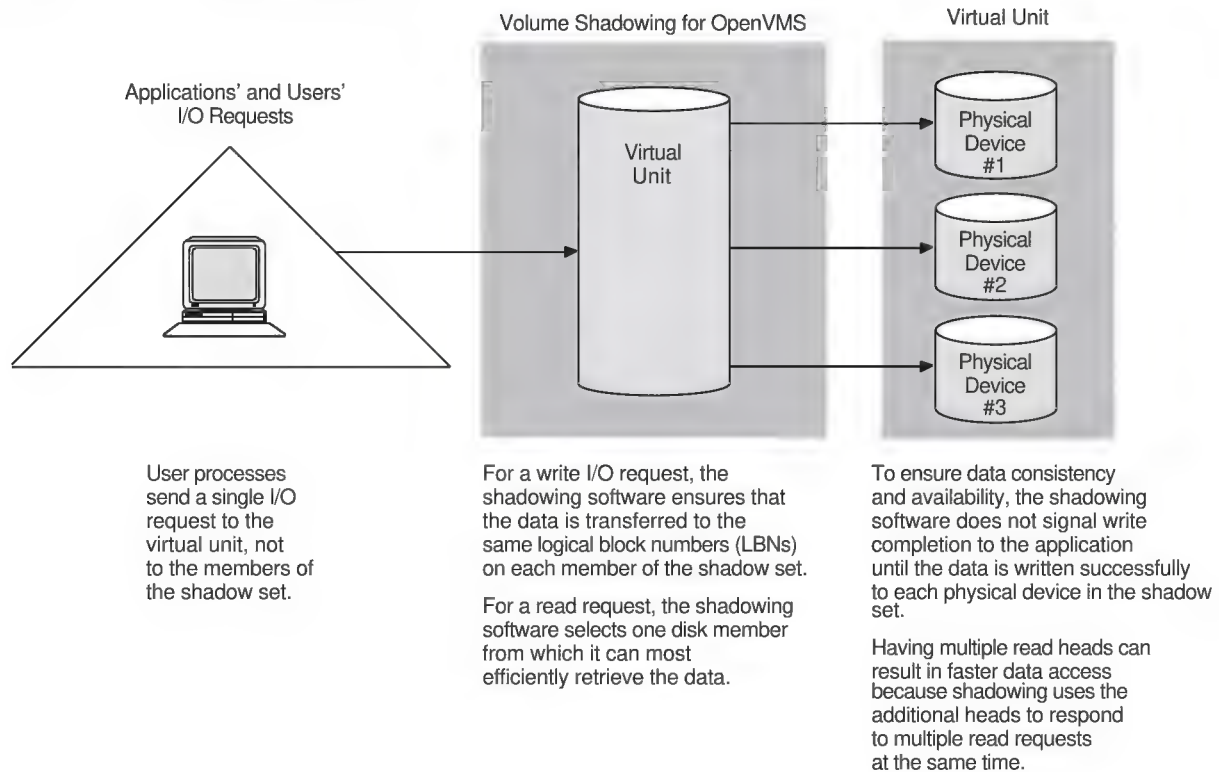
Volume Shadowing for OpenVMS

Virtual Unit

Applications' and Users' I/O Requests

Virtual Unit

Physical Device #1

Physical Device #2

Physical Device #3

User processes send a single I/O request to the virtual unit, not to the members of the shadow set.

For a write I/O request, the shadowing software ensures that the data is transferred to the same logical block numbers (LBNs) on each member of the shadow set.

For a read request, the shadowing software selects one disk member from which it can most efficiently retrieve the data.

To ensure data consistency and availability, the shadowing software does not signal write completion to the application until the data is written successfully to each physical device in the shadow set.

Having multiple read heads can result in faster data access because shadowing uses the additional heads to respond to multiple read requests at the same time.